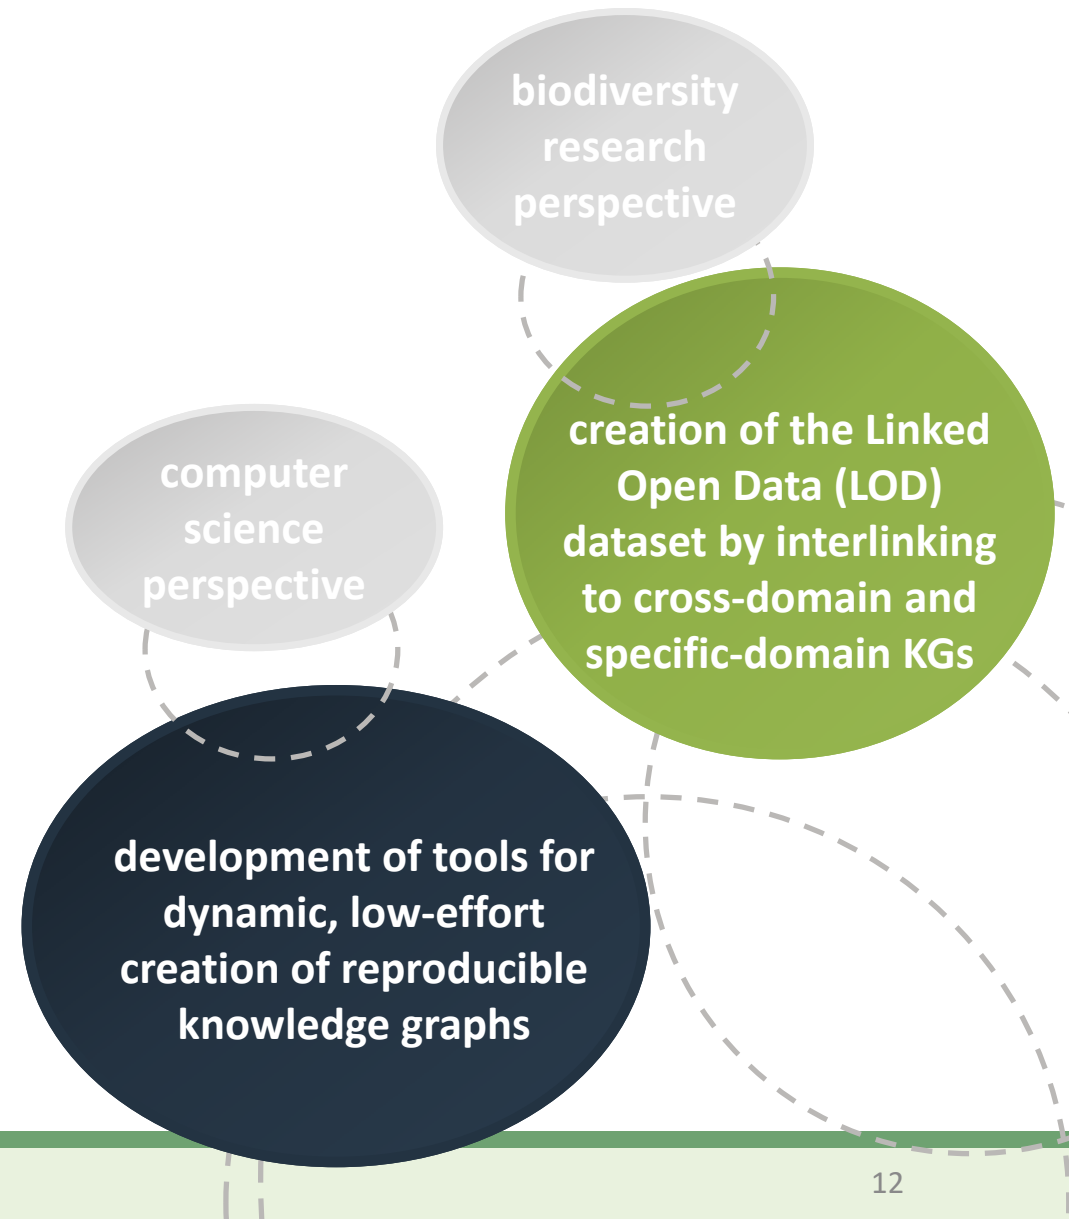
biodiversity research perspective

computer science perspective

creation of the Linked Open Data (LOD) dataset by interlinking to cross-domain and specific-domain KGs

development of tools for dynamic, low-effort creation of reproducible knowledge graphs

12